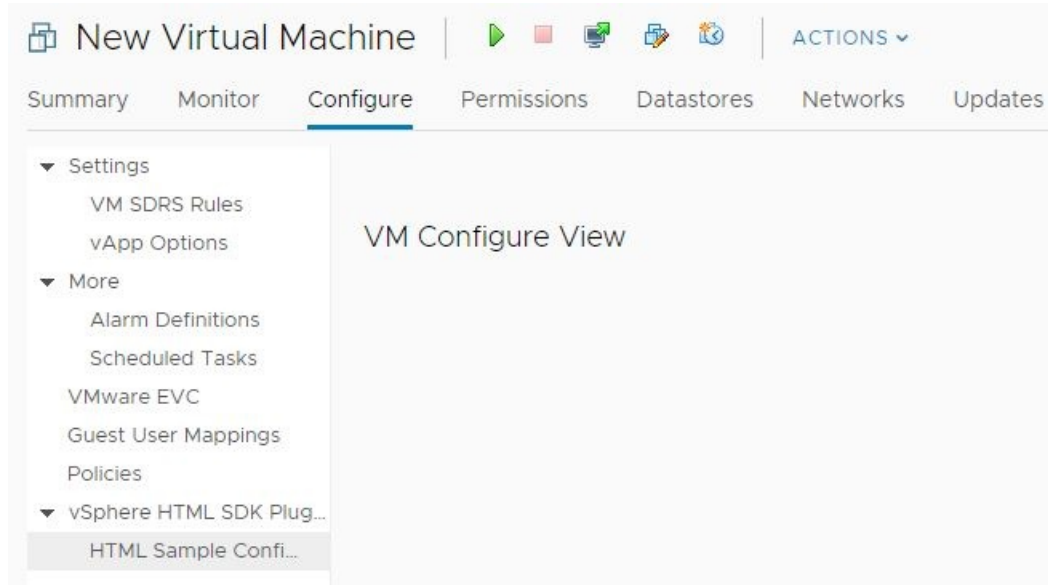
New Virtual Machine | ACTIONS

Summary Monitor Configure Permissions Datastores Networks Updates

Settings
VM SDRS Rules
vApp Options
More
Alarm Definitions
Scheduled Tasks
VMware EVC
Guest User Mappings
Policies
vSphere HTML SDK Plug...
HTML Sample Confi...

VM Configure View